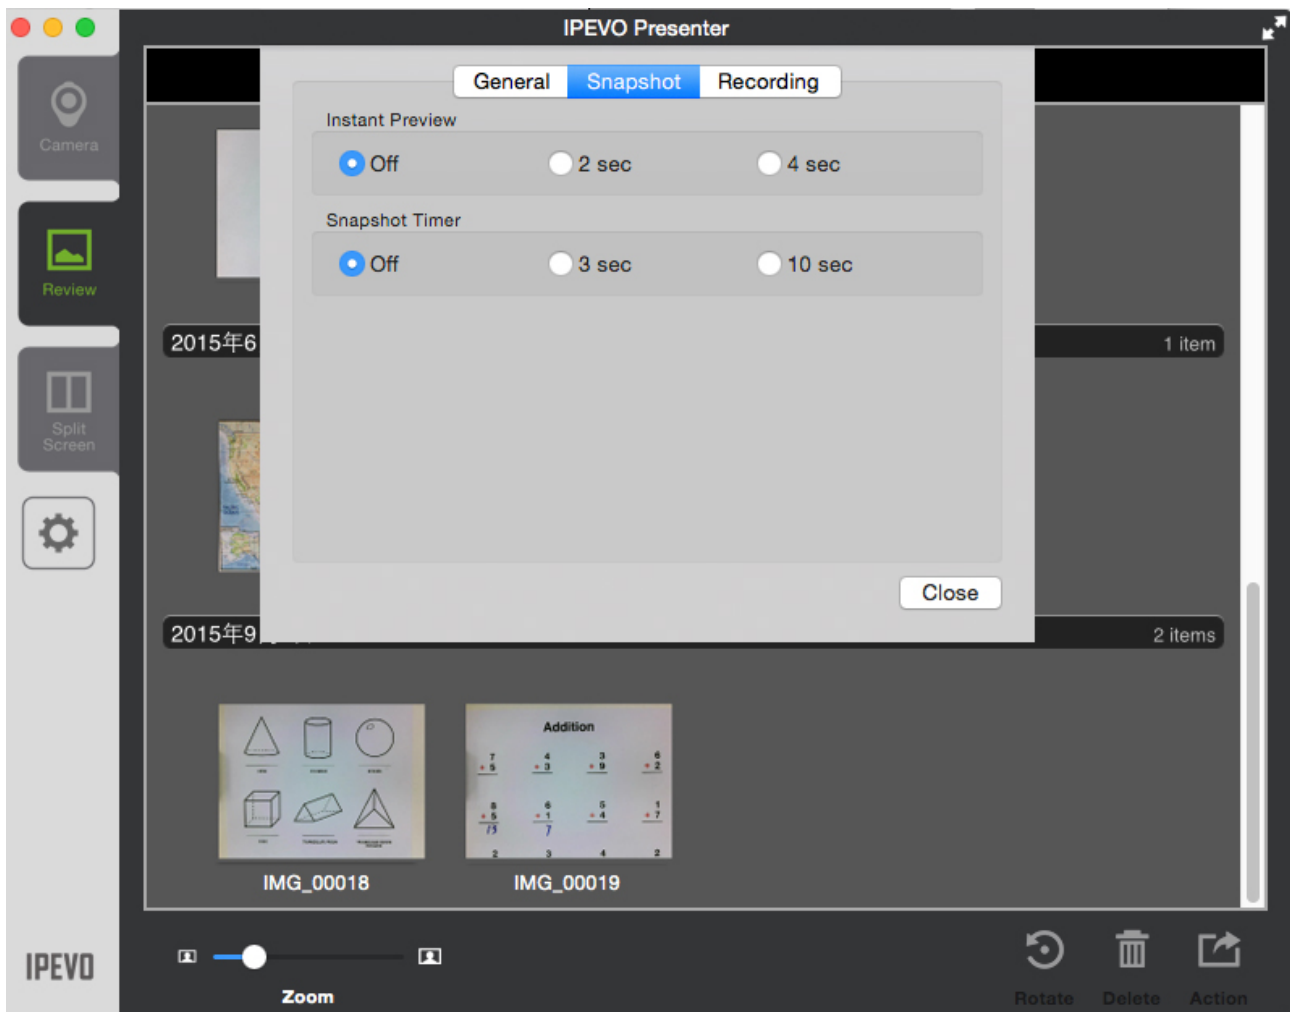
IPEVO Presenter

Camera

Review

Split Screen

General Snapshot Recording

Instant Preview

Off 2 sec 4 sec

Snapshot Timer

Off 3 sec 10 sec

Close

2015年6

1 item

2015年9

2 items

Addition

IMG_00018

IMG_00019

IPEVO

Zoom

Rotate Delete Action